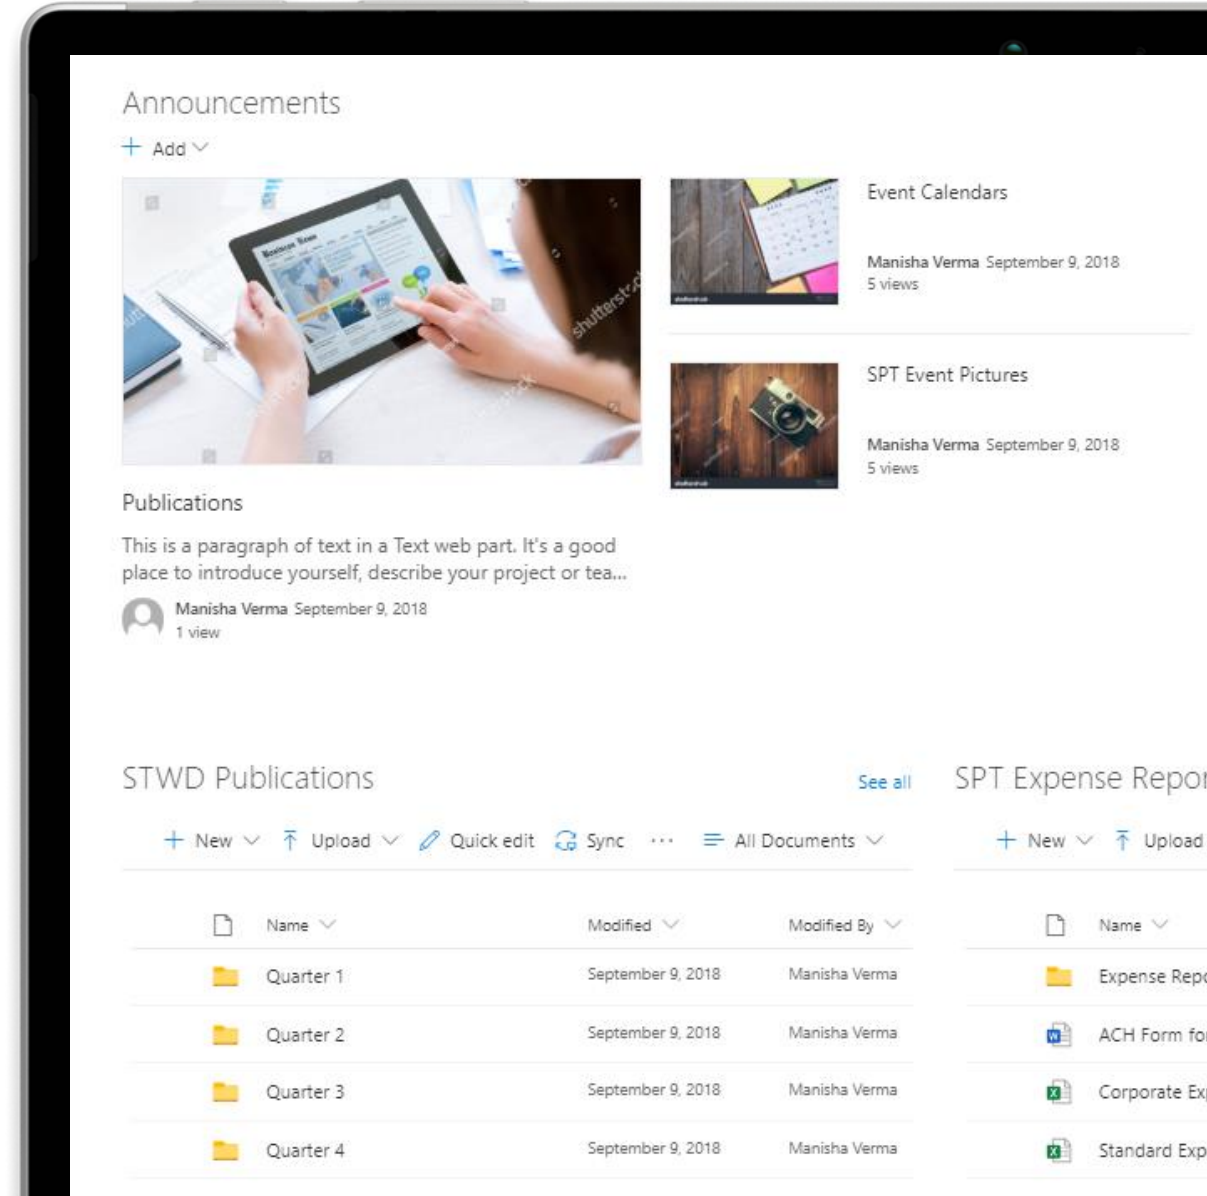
Announcements

+ Add

Publications

This is a paragraph of text in a Text web part. It's a good place to introduce yourself, describe your project or tea...

Manisha Verma September 9, 2018
1 view

Event Calendars

Manisha Verma September 9, 2018
5 views

SPT Event Pictures

Manisha Verma September 9, 2018
5 views

STWD Publications

See all

+ New | Upload | Quick edit | Sync | ··· | All Documents

| Name | Modified | Modified By |
|---|---|---|
| Quarter 1 | September 9, 2018 | Manisha Verma |
| Quarter 2 | September 9, 2018 | Manisha Verma |
| Quarter 3 | September 9, 2018 | Manisha Verma |
| Quarter 4 | September 9, 2018 | Manisha Verma |

SPT Expense Repor

+ New | Upload

| Name |
|---|
| Expense Repo |
| ACH Form fo |
| Corporate Ex |
| Standard Exp |